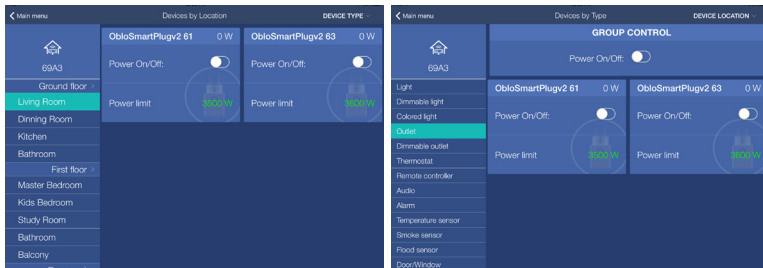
Main menu

Devices by Location

DEVICE TYPE

69A3

Ground floor

Living Room

Dinning Room

Kitchen

Bathroom

First floor

Master Bedroom

Kids Bedroom

Study Room

Bathroom

Balcony

ObloSmartPlugv2 61 0 W

Power On/Off:

Power limit 3500 W

ObloSmartPlugv2 63 0 W

Power On/Off:

Power limit 3500 W

Main menu

Devices by Type

DEVICE LOCATION

69A3

Light

Dimmable light

Colored light

Outlet

Dimmable outlet

Thermostat

Remote controller

Audio

Alarm

Temperature sensor

Smoke sensor

Flood sensor

Door/Window

GROUP CONTROL

Power On/Off:

ObloSmartPlugv2 61 0 W

Power On/Off:

Power limit 3500 W

ObloSmartPlugv2 63 0 W

Power On/Off:

Power limit 3500 W